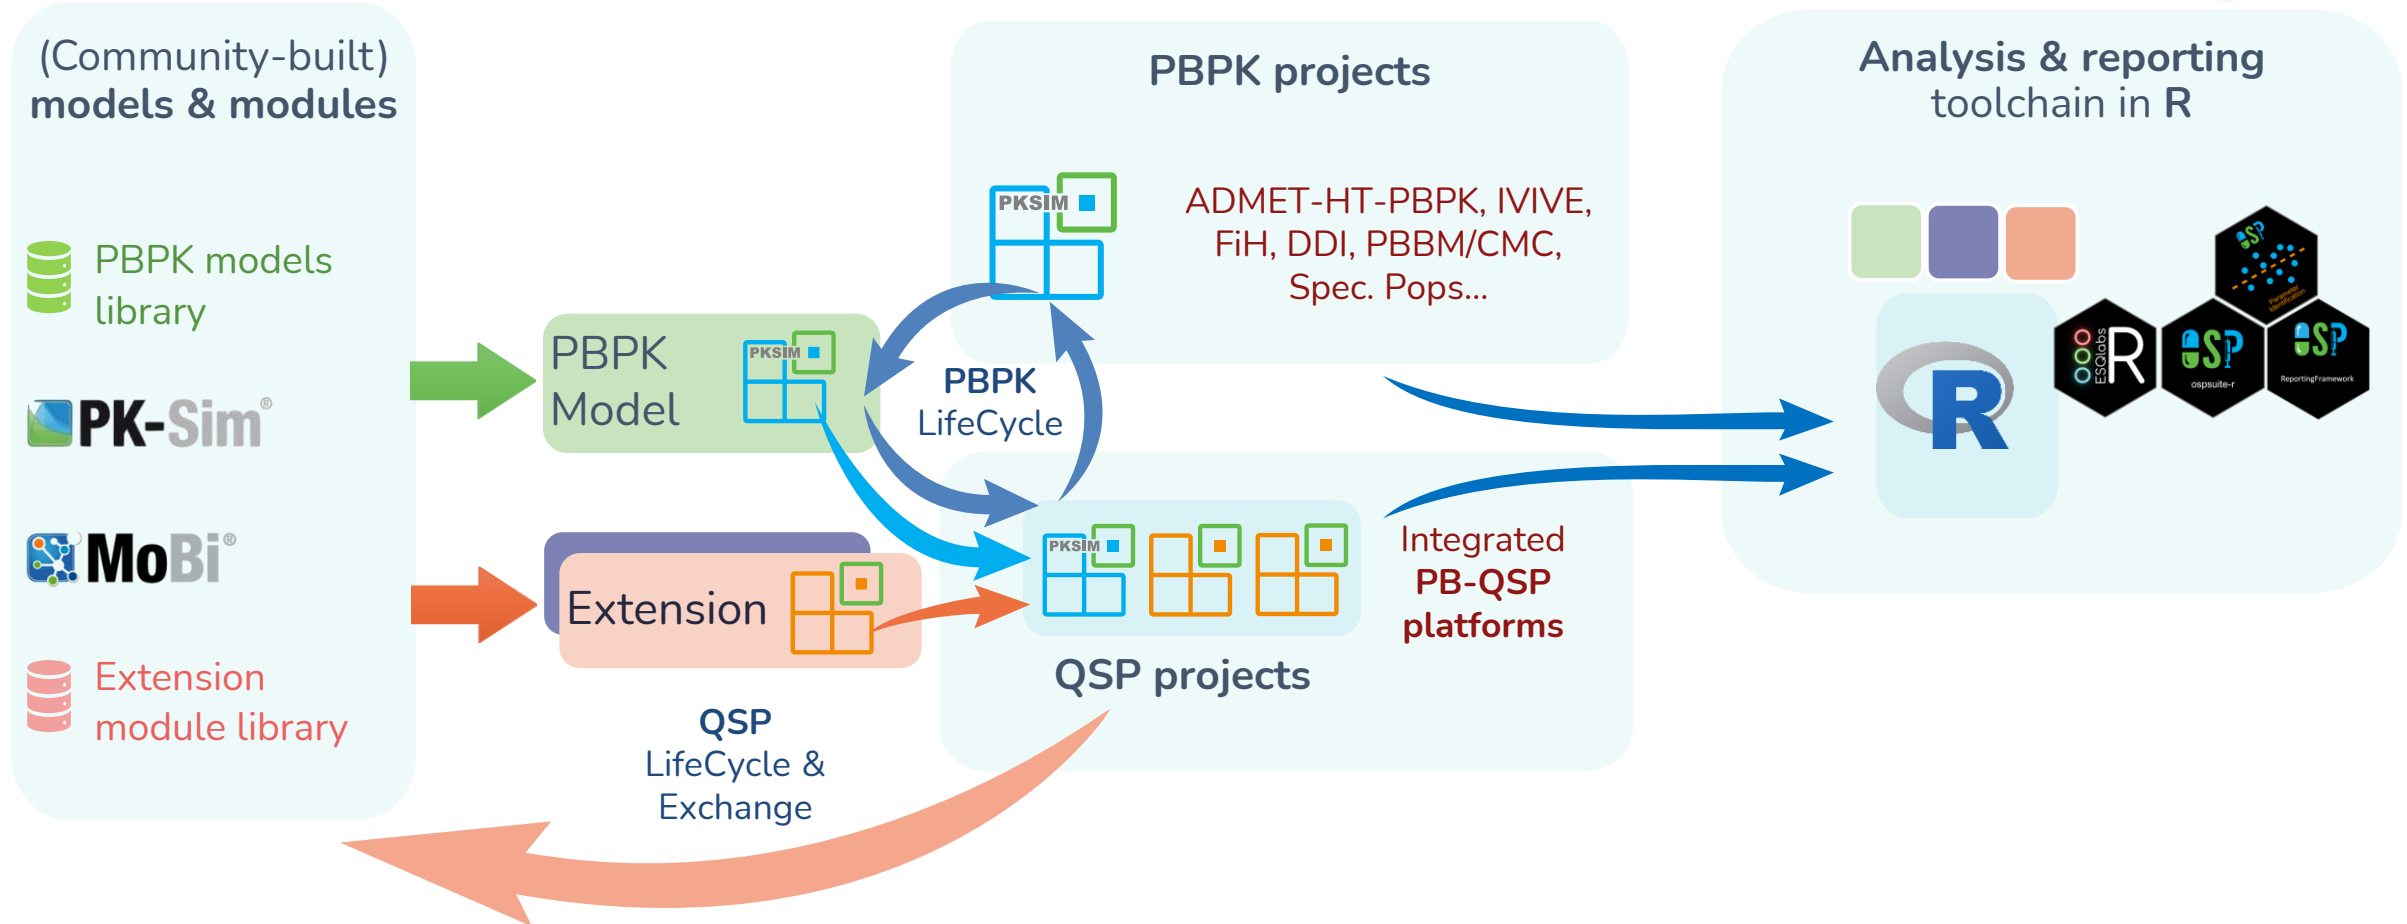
(Community-built) models & modules

PBPK models library

PK-Sim®

MoBi®

Extension module library

PBPK Model

PKSIM

Extension

PBPK projects

PKSIM

ADMET-HT-PBPK, IVIVE, FiH, DDI, PBBM/CMC, Spec. Pops...

PBPK LifeCycle

PKSIM

QSP projects

Integrated PB-QSP platforms

QSP LifeCycle & Exchange

Analysis & reporting toolchain in R

R

ESQlabs R

OSP ospsuite-r

OSP ReportingFramework

OSP Parameter Identification